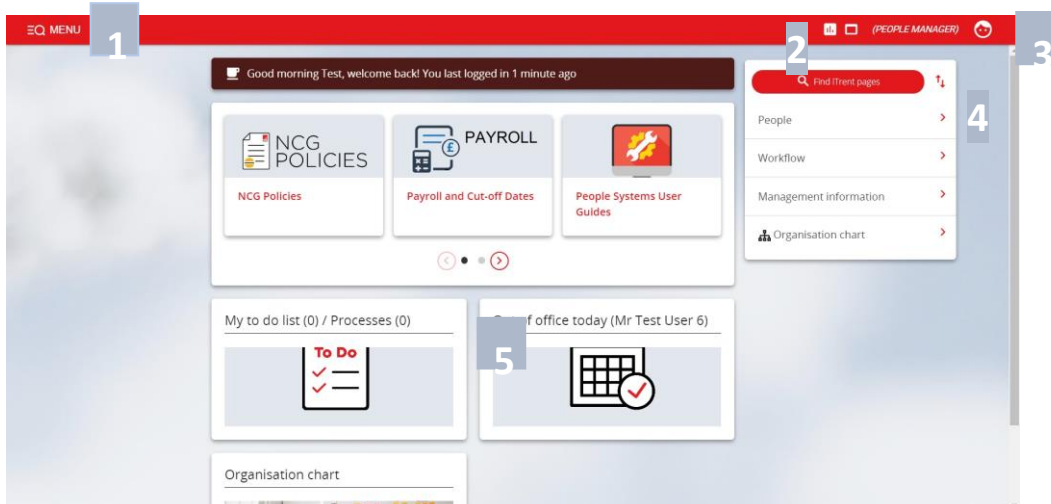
MENU 1

2 3

(PEOPLE MANAGER)

Good morning Test, welcome back! You last logged in 1 minute ago

NCG POLICIES

PAYROLL

NCG Policies

Payroll and Cut-off Dates

People Systems User Guides

Find iTrent pages

4

People

Workflow

Management information

Organisation chart

My to do list (0) / Processes (0)

To Do

5

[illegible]f office today (Mr Test User 6)

Organisation chart